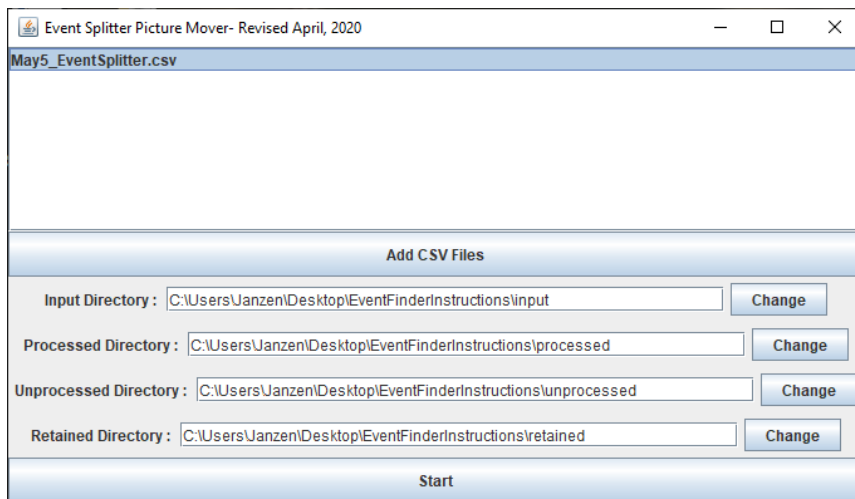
Event Splitter Picture Mover- Revised April, 2020

May5_EventSplitter.csv

Add CSV Files

Input Directory : C:\Users\Janzen\Desktop\EventFinderInstructions\input Change

Processed Directory : C:\Users\Janzen\Desktop\EventFinderInstructions\processed Change

Unprocessed Directory : C:\Users\Janzen\Desktop\EventFinderInstructions\unprocessed Change

Retained Directory : C:\Users\Janzen\Desktop\EventFinderInstructions\retained Change

Start